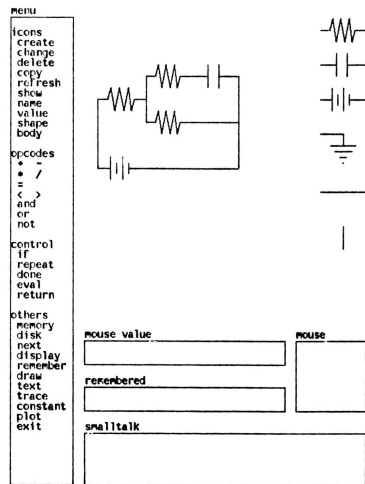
menu

icons
create
change
delete
copy
refresh
show
name
value
shape
body

opcodes
+ -
* /
=
< >
and
or
not

control
if
repeat
done
eval
return

others
memory
disk
next
display
remember
draw
text
trace
constant
plot
exit

mouse value

mouse

remembered

smalltalk